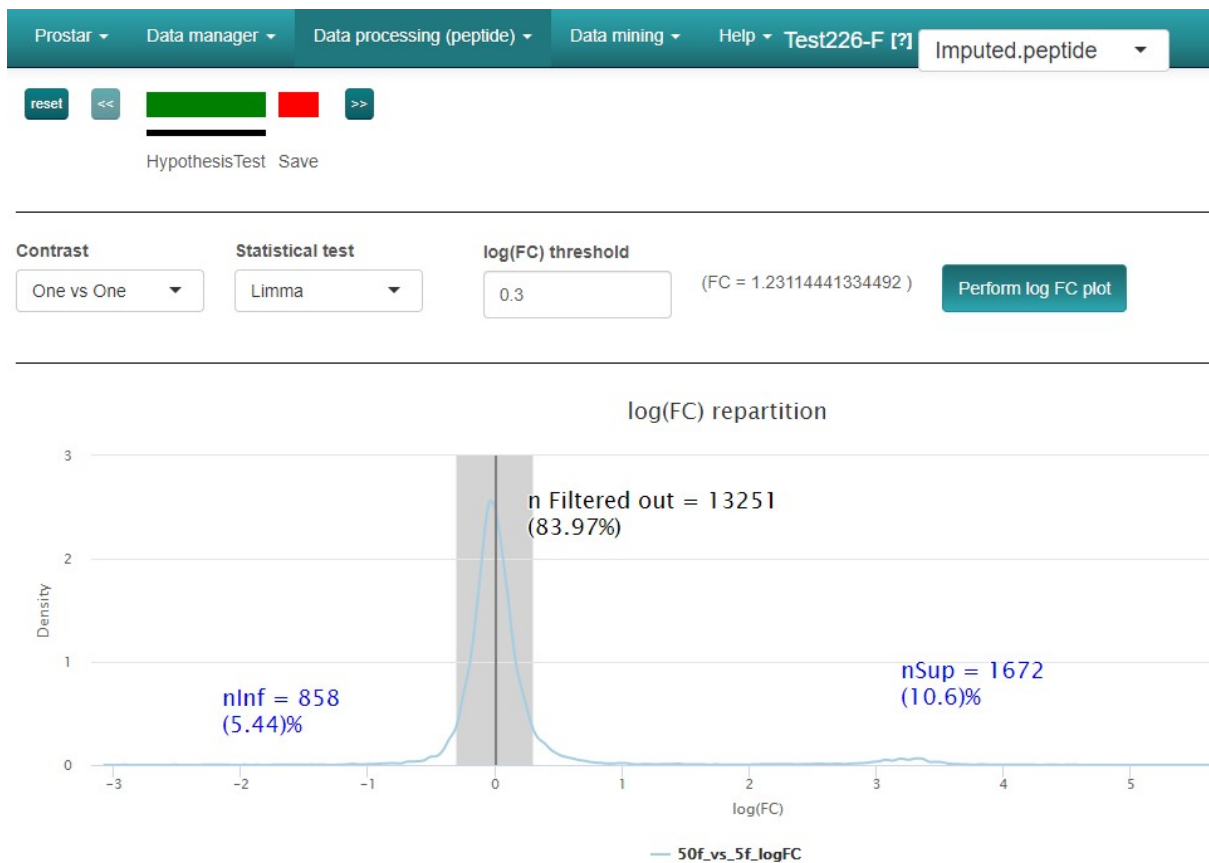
Prostar ▾ Data manager ▾ Data processing (peptide) ▾ Data mining ▾ Help ▾ Test226-F [?] Imputed.peptide ▾

reset << >>

HypothesisTest Save

Contrast
One vs One

Statistical test
Limma

log(FC) threshold
0.3

(FC = 1.23114441334492 )

Perform log FC plot

log(FC) repartition

n Filtered out = 13251
(83.97%)

nInf = 858
(5.44)%

nSup = 1672
(10.6)%

Density

3
2
1
0

-3 -2 -1 0 1 2 3 4 5

log(FC)

50f_vs_5f_logFC